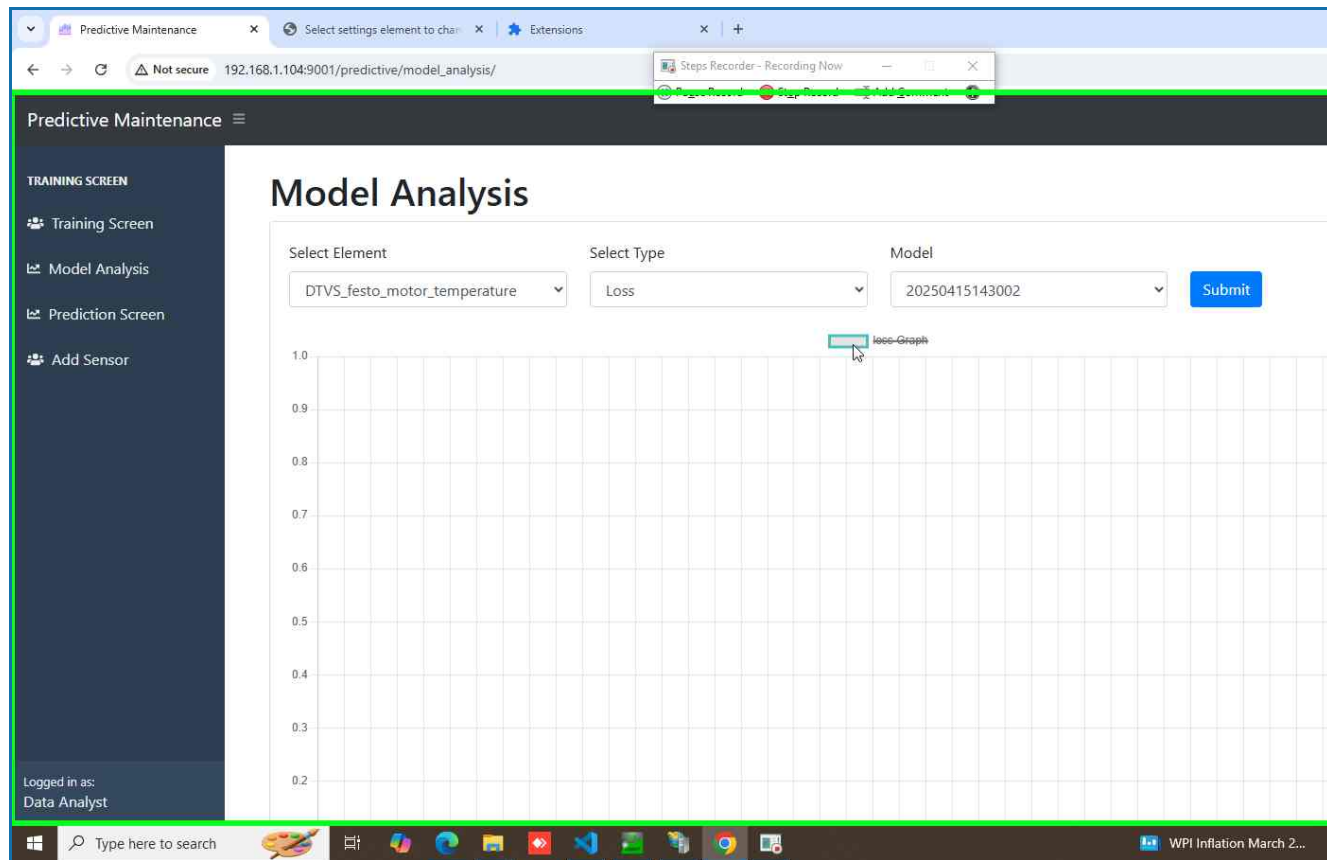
Predictive Maintenance ×
Select settings element to char ×
Extensions ×
+

Not secure 192.168.1.104:9001/predictive/model_analysis/

Steps Recorder - Recording Now
Pause Record Stop Record Add Comment

Predictive Maintenance ≡

TRAINING SCREEN
Training Screen
Model Analysis
Prediction Screen
Add Sensor

Logged in as:
Data Analyst

Model Analysis

Select Element
DTVS_festo_motor_temperature

Select Type
Loss

Model
20250415143002

Submit

loss Graph

1.0
0.9
0.8
0.7
0.6
0.5
0.4
0.3
0.2

Type here to search

WPI Inflation March 2...